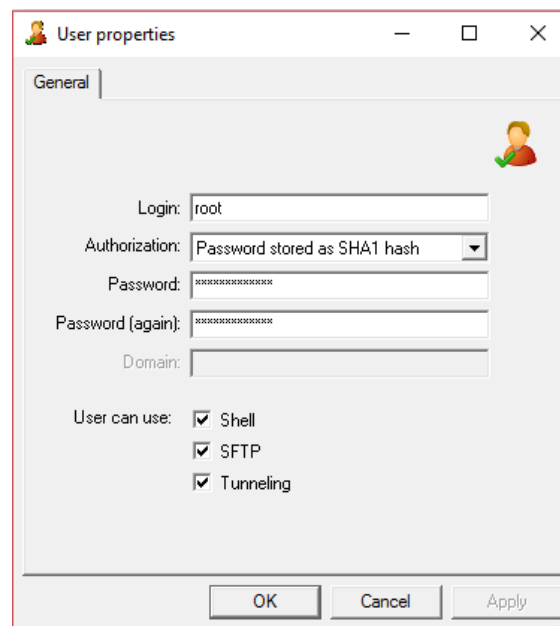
User properties

General

Login: root

Authorization: Password stored as SHA1 hash

Password: **************

Password (again): **************

Domain:

User can use: Shell

SFTP

Tunneling

OK Cancel Apply